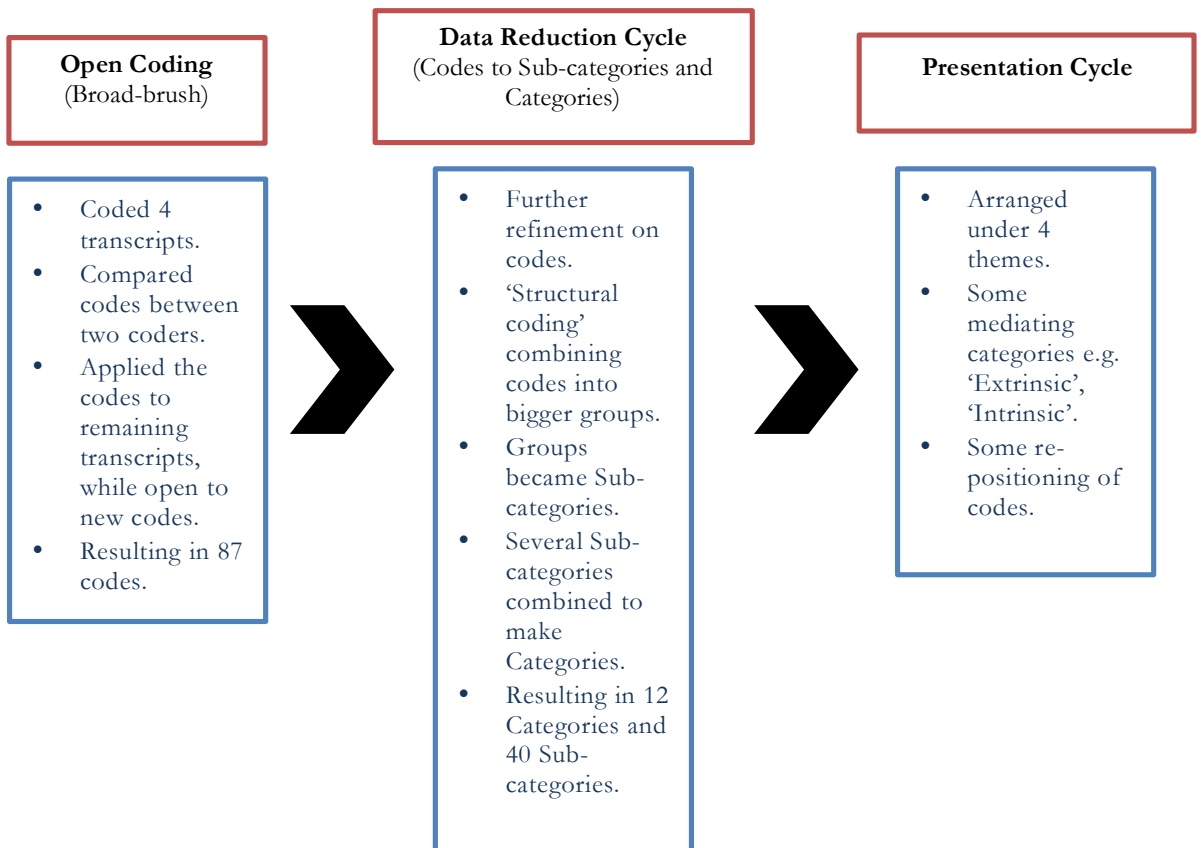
**Open Coding**
(Broad-brush)

- Coded 4 transcripts.
- Compared codes between two coders.
- Applied the codes to remaining transcripts, while open to new codes.
- Resulting in 87 codes.

**Data Reduction Cycle**
(Codes to Sub-categories and Categories)

- Further refinement on codes.
- 'Structural coding' combining codes into bigger groups.
- Groups became Sub-categories.
- Several Sub-categories combined to make Categories.
- Resulting in 12 Categories and 40 Sub-categories.

**Presentation Cycle**

- Arranged under 4 themes.
- Some mediating categories e.g. 'Extrinsic', 'Intrinsic'.
- Some re-positioning of codes.